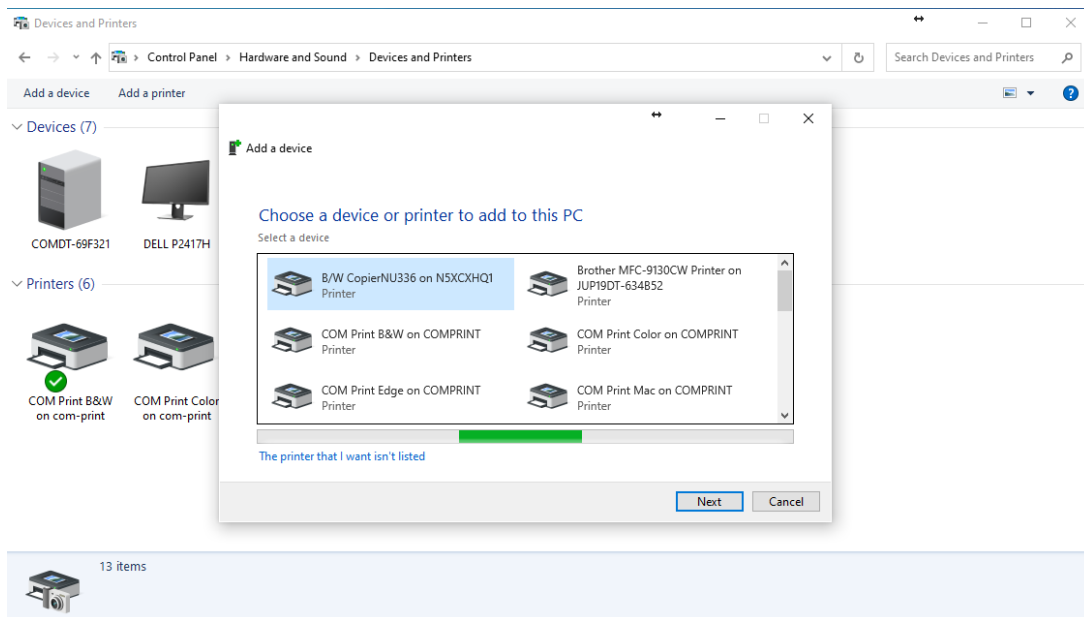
Devices and Printers

Control Panel › Hardware and Sound › Devices and Printers

Search Devices and Printers

Add a device   Add a printer

Devices (7)

COMDT-69F321   DELL P2417H

Printers (6)

COM Print B&W on com-print   COM Print Color on com-print

Add a device

Choose a device or printer to add to this PC

Select a device

B/W CopierNU336 on N5XCXHQ1
Printer

Brother MFC-9130CW Printer on JUP19DT-634B52
Printer

COM Print B&W on COMPRINT
Printer

COM Print Color on COMPRINT
Printer

COM Print Edge on COMPRINT
Printer

COM Print Mac on COMPRINT
Printer

The printer that I want isn't listed

Next   Cancel

13 items